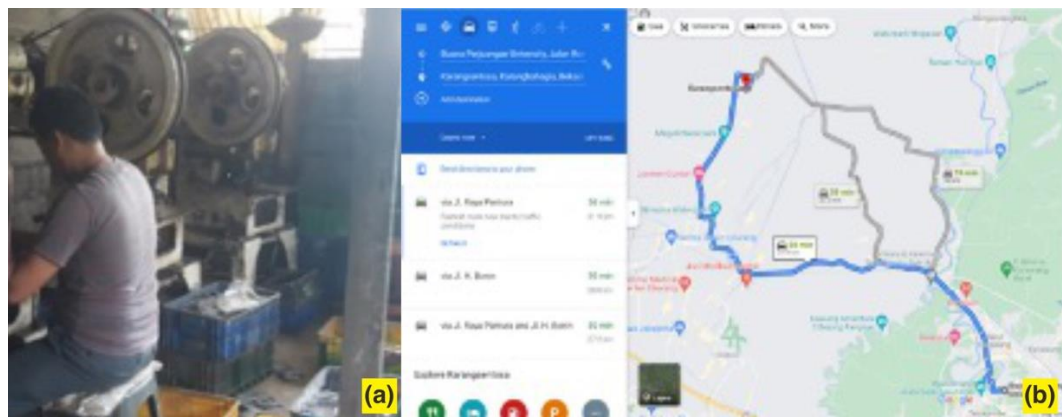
(a)

Busana Perjuangan Birkenstis, Jalan Ru

Karangrahayu, Karangbahagia, Bekasi

Add destination

Leave now

Send directions to your phone

via Jl. Raya Pantura

30 min

Fastest route now due to traffic conditions

Details

via Jl. H. Bunin

30 min

via Jl. Raya Pantura and Jl. H. Bunin

31 min

Explore Karangrahayu

34 min

33 min

35 min

Google

(b)